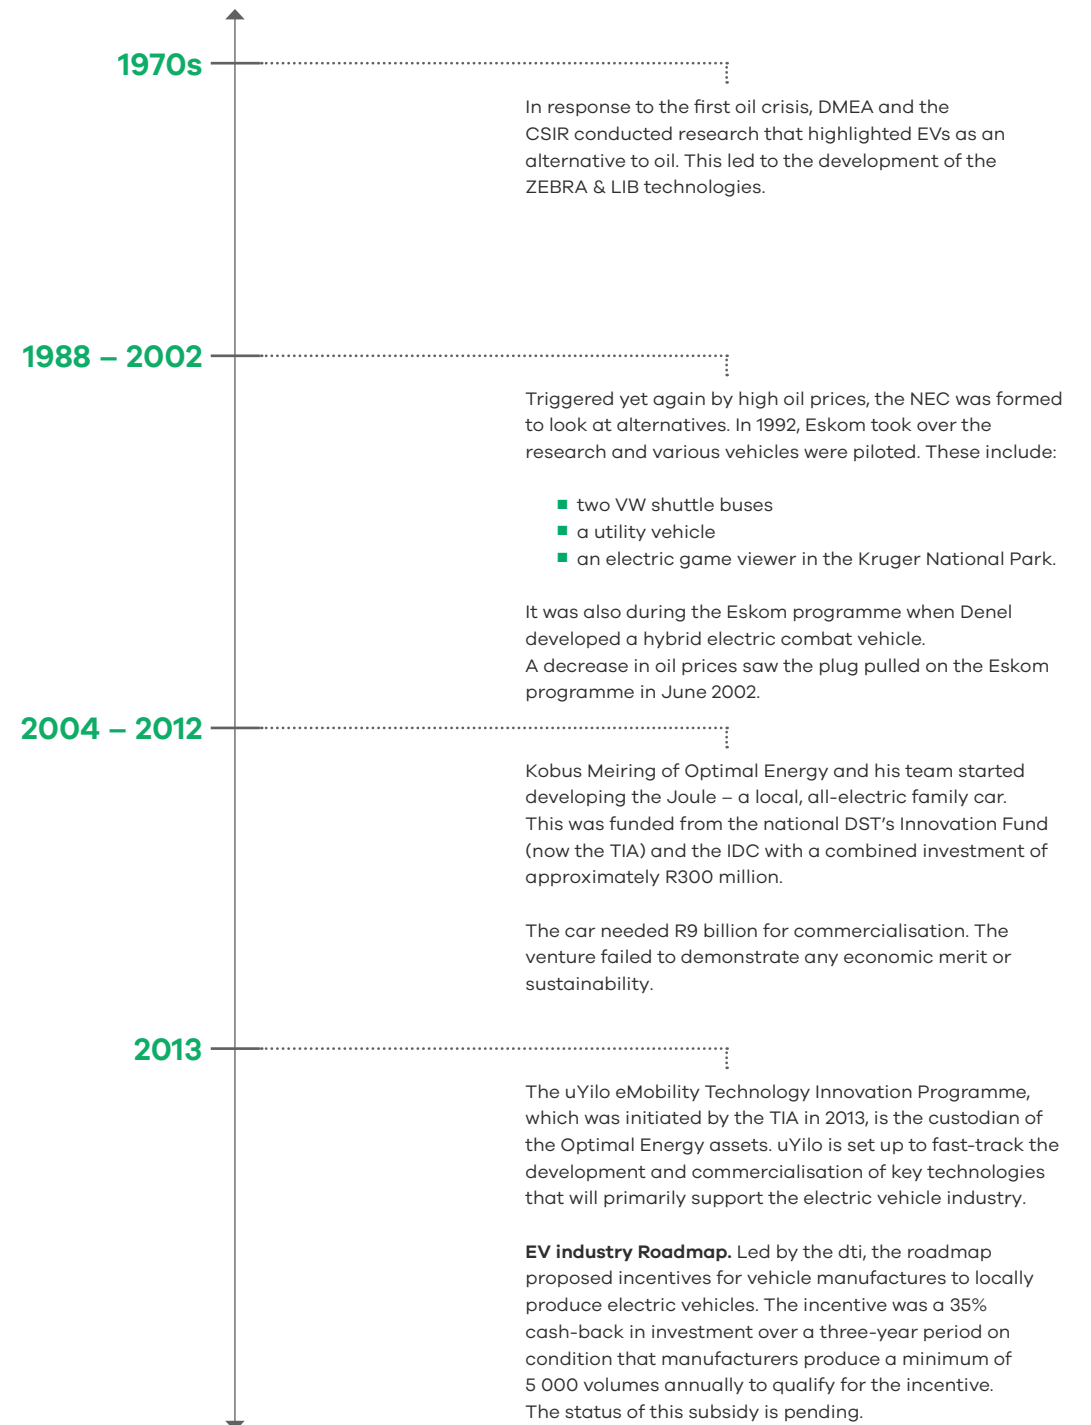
1970s

In response to the first oil crisis, DMEA and the CSIR conducted research that highlighted EVs as an alternative to oil. This led to the development of the ZEBRA & LIB technologies.

1988 – 2002

Triggered yet again by high oil prices, the NEC was formed to look at alternatives. In 1992, Eskom took over the research and various vehicles were piloted. These include:

- two VW shuttle buses
- a utility vehicle
- an electric game viewer in the Kruger National Park.

It was also during the Eskom programme when Denel developed a hybrid electric combat vehicle.
A decrease in oil prices saw the plug pulled on the Eskom programme in June 2002.

2004 – 2012

Kobus Meiring of Optimal Energy and his team started developing the Joule – a local, all-electric family car. This was funded from the national DST's Innovation Fund (now the TIA) and the IDC with a combined investment of approximately R300 million.

The car needed R9 billion for commercialisation. The venture failed to demonstrate any economic merit or sustainability.

2013

The uYilo eMobility Technology Innovation Programme, which was initiated by the TIA in 2013, is the custodian of the Optimal Energy assets. uYilo is set up to fast-track the development and commercialisation of key technologies that will primarily support the electric vehicle industry.

EV industry Roadmap. Led by the dti, the roadmap proposed incentives for vehicle manufactures to locally produce electric vehicles. The incentive was a 35% cash-back in investment over a three-year period on condition that manufacturers produce a minimum of 5 000 volumes annually to qualify for the incentive. The status of this subsidy is pending.